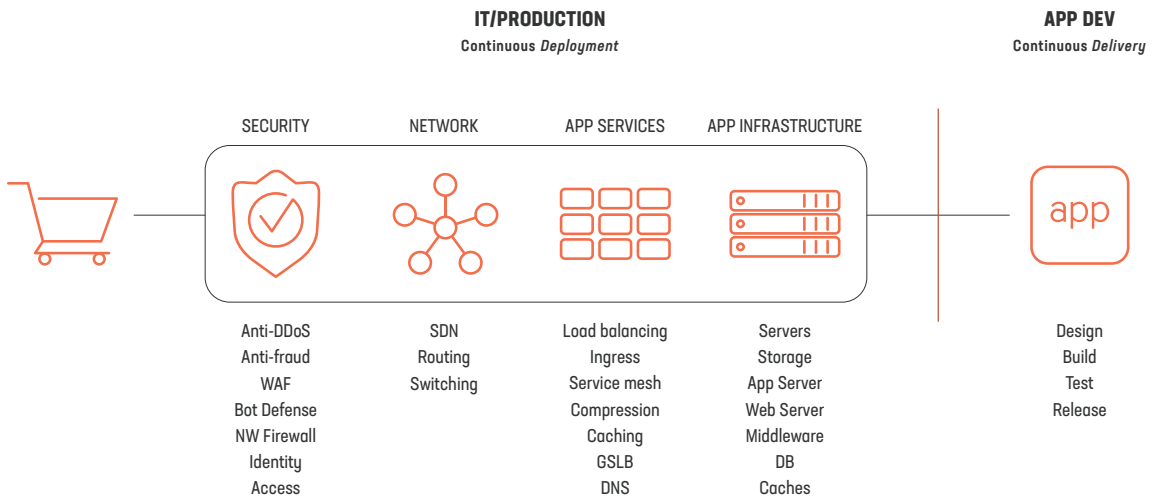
IT/PRODUCTION
Continuous *Deployment*

APP DEV
Continuous *Delivery*

SECURITY

NETWORK

APP SERVICES

APP INFRASTRUCTURE

app

Anti-DDoS
Anti-fraud
WAF
Bot Defense
NW Firewall
Identity
Access

SDN
Routing
Switching

Load balancing
Ingress
Service mesh
Compression
Caching
GSLB
DNS

Servers
Storage
App Server
Web Server
Middleware
DB
Caches

Design
Build
Test
Release